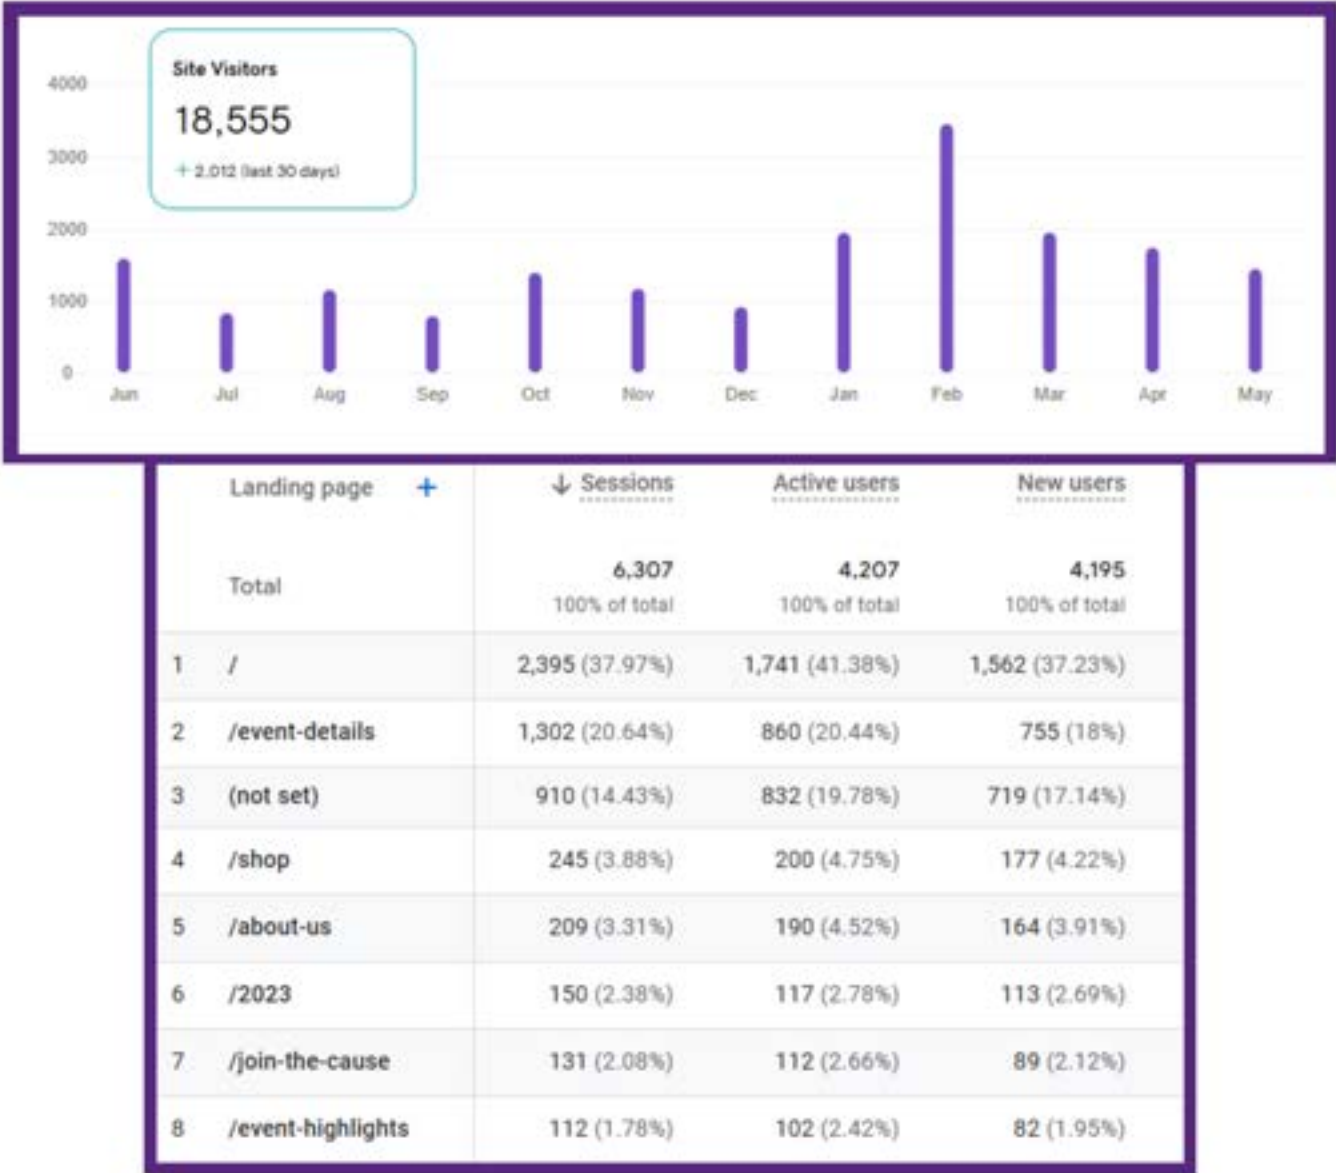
Site Visitors
18,555
+ 2,012 (last 30 days)

4000
3000
2000
1000
0

Jun Jul Aug Sep Oct Nov Dec Jan Feb Mar Apr May

| | Landing page + | ↓ Sessions | Active users | New users |
|---|---|---|---|---|
| | Total | 6,307 100% of total | 4,207 100% of total | 4,195 100% of total |
| 1 | / | 2,395 (37.97%) | 1,741 (41.38%) | 1,562 (37.23%) |
| 2 | /event-details | 1,302 (20.64%) | 860 (20.44%) | 755 (18%) |
| 3 | (not set) | 910 (14.43%) | 832 (19.78%) | 719 (17.14%) |
| 4 | /shop | 245 (3.88%) | 200 (4.75%) | 177 (4.22%) |
| 5 | /about-us | 209 (3.31%) | 190 (4.52%) | 164 (3.91%) |
| 6 | /2023 | 150 (2.38%) | 117 (2.78%) | 113 (2.69%) |
| 7 | /join-the-cause | 131 (2.08%) | 112 (2.66%) | 89 (2.12%) |
| 8 | /event-highlights | 112 (1.78%) | 102 (2.42%) | 82 (1.95%) |